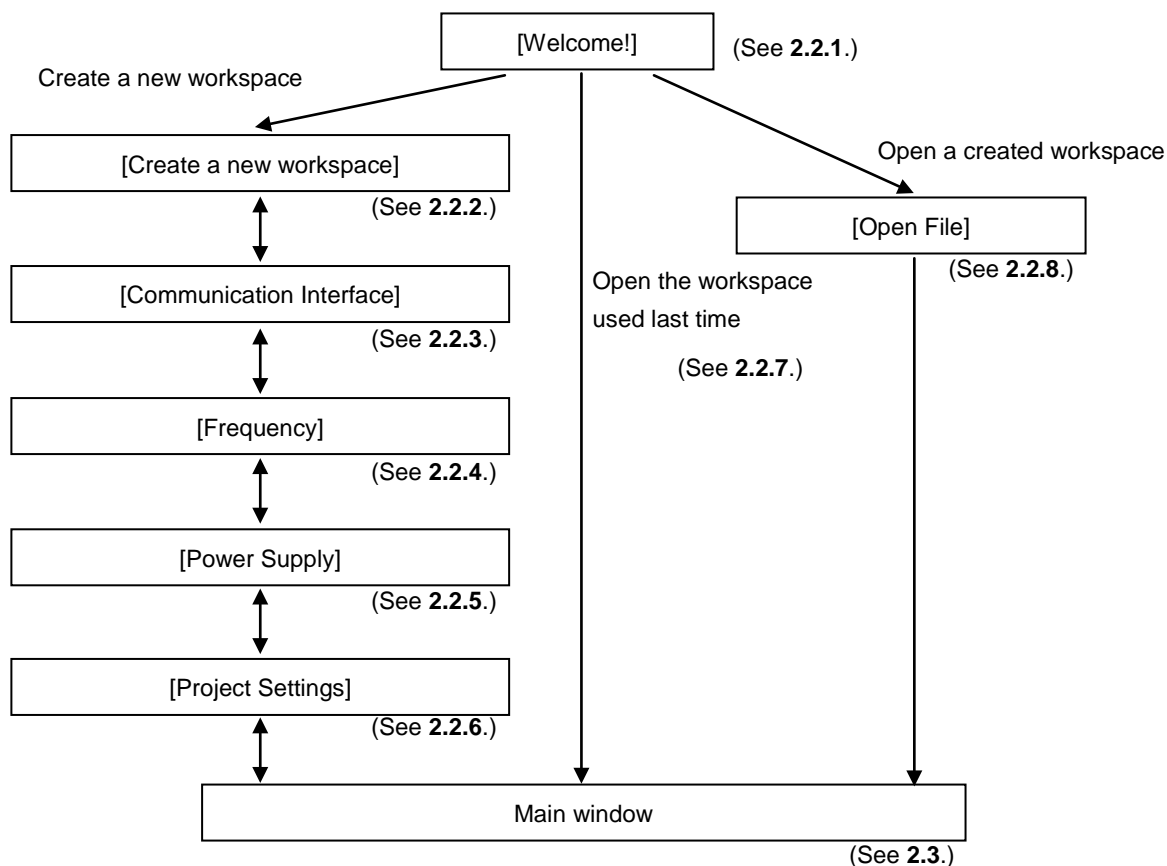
[Welcome!] (See **2.2.1**.)

Create a new workspace

[Create a new workspace]

(See **2.2.2**.)

[Communication Interface]

(See **2.2.3**.)

[Frequency]

(See **2.2.4**.)

[Power Supply]

(See **2.2.5**.)

[Project Settings]

(See **2.2.6**.)

Open the workspace used last time

(See **2.2.7**.)

Open a created workspace

[Open File]

(See **2.2.8**.)

Main window

(See **2.3**.)